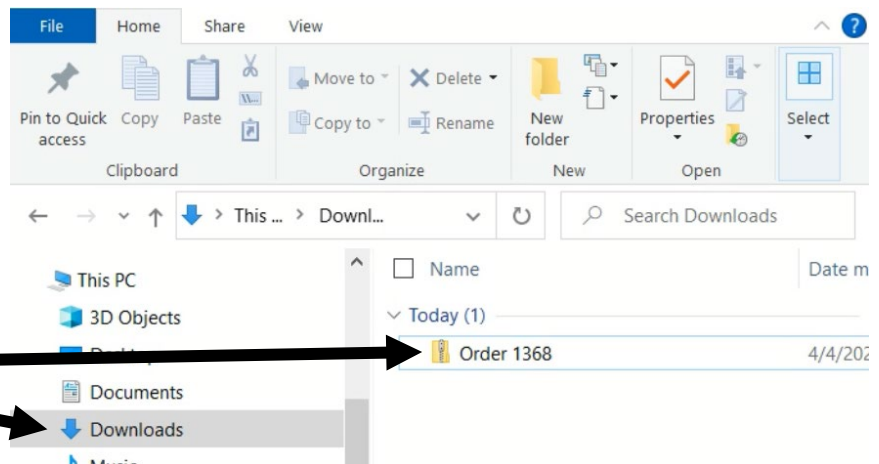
File Home Share View

Pin to Quick access Copy Paste
Clipboard

Move to Delete
Copy to Rename
Organize

New folder
New

Properties
Open

Select

This ... > Downl...

Search Downloads

This PC
3D Objects
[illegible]
Documents
Downloads
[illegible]

Name
Date m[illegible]

Today (1)

Order 1368
4/4/20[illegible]